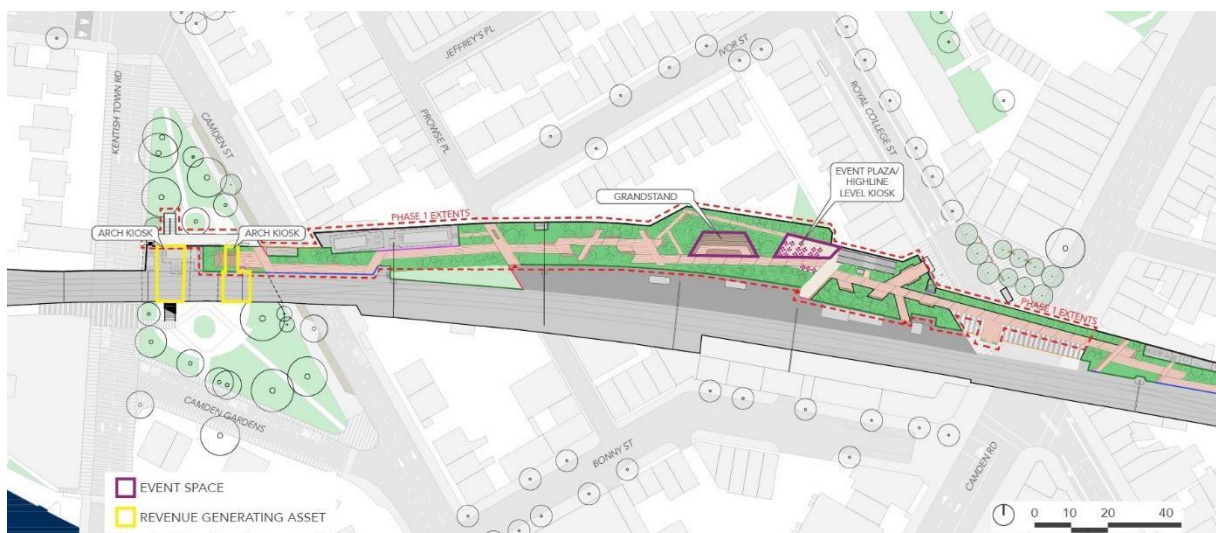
JEFFREY'S PL
IVOR ST
ROYAL COLLEGE ST
KENTISH TOWN RD
CAMDEN ST
PROWSE PL
GRANDSTAND
EVENT PLAZA/ HIGHLINE LEVEL KIOSK
PHASE 1 EXTENTS
ARCH KIOSK
ARCH KIOSK
PHASE 1 EXTENTS
CAMDEN GARDENS
BONNY ST
CAMDEN RD
EVENT SPACE
REVENUE GENERATING ASSET
0 10 20 40